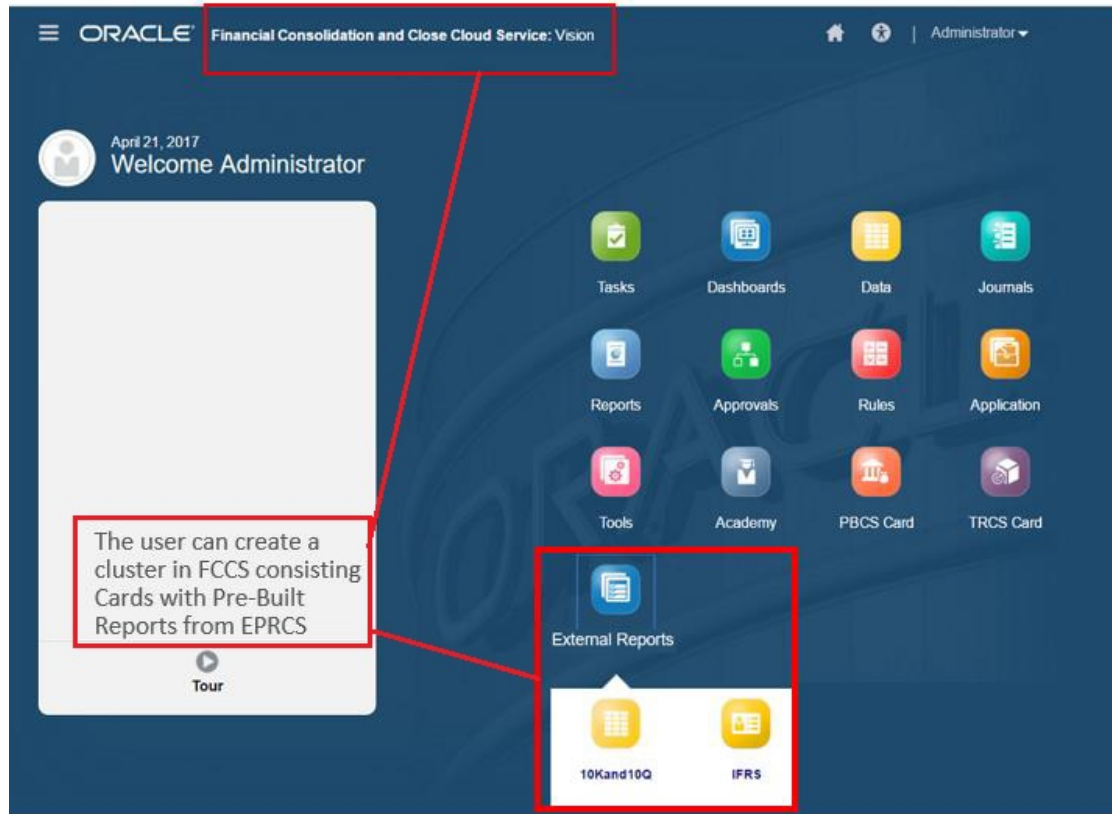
ORACLE Financial Consolidation and Close Cloud Service: Vision

Administrator

April 21, 2017
Welcome Administrator

Tasks
Dashboards
Data
Journals
Reports
Approvals
Rules
Application
Tools
Academy
PBCS Card
TRCS Card

The user can create a cluster in FCCS consisting Cards with Pre-Built Reports from EPRCS

External Reports

Tour

10Kand10Q
IFRS